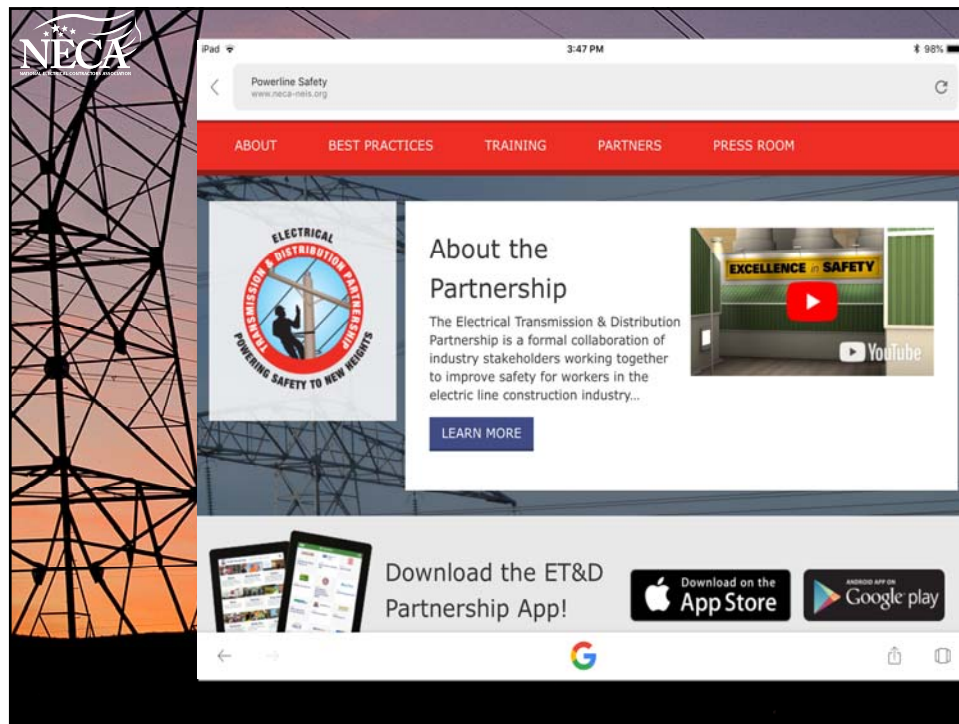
NECA
NATIONAL ELECTRICAL CONTRACTORS ASSOCIATION

iPad
3:47 PM
98%

Powerline Safety
www.neca-neis.org

ABOUT
BEST PRACTICES
TRAINING
PARTNERS
PRESS ROOM

ELECTRICAL
TRANSMISSION & DISTRIBUTION PARTNERSHIP
POWERING SAFETY TO NEW HEIGHTS

About the Partnership

The Electrical Transmission & Distribution Partnership is a formal collaboration of industry stakeholders working together to improve safety for workers in the electric line construction industry...

LEARN MORE

EXCELLENCE in SAFETY
YouTube

Download the ET&D Partnership App!

Download on the App Store

ANDROID APP ON Google play

G